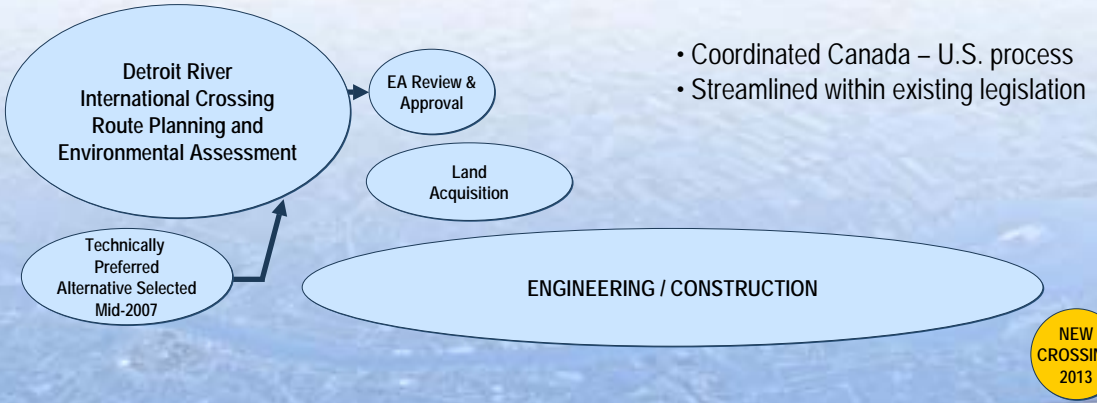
Detroit River International Crossing Route Planning and Environmental Assessment

EA Review & Approval

• Coordinated Canada – U.S. process
• Streamlined within existing legislation

Land Acquisition

Technically Preferred Alternative Selected Mid-2007

ENGINEERING / CONSTRUCTION

NEW CROSSIN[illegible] 2013